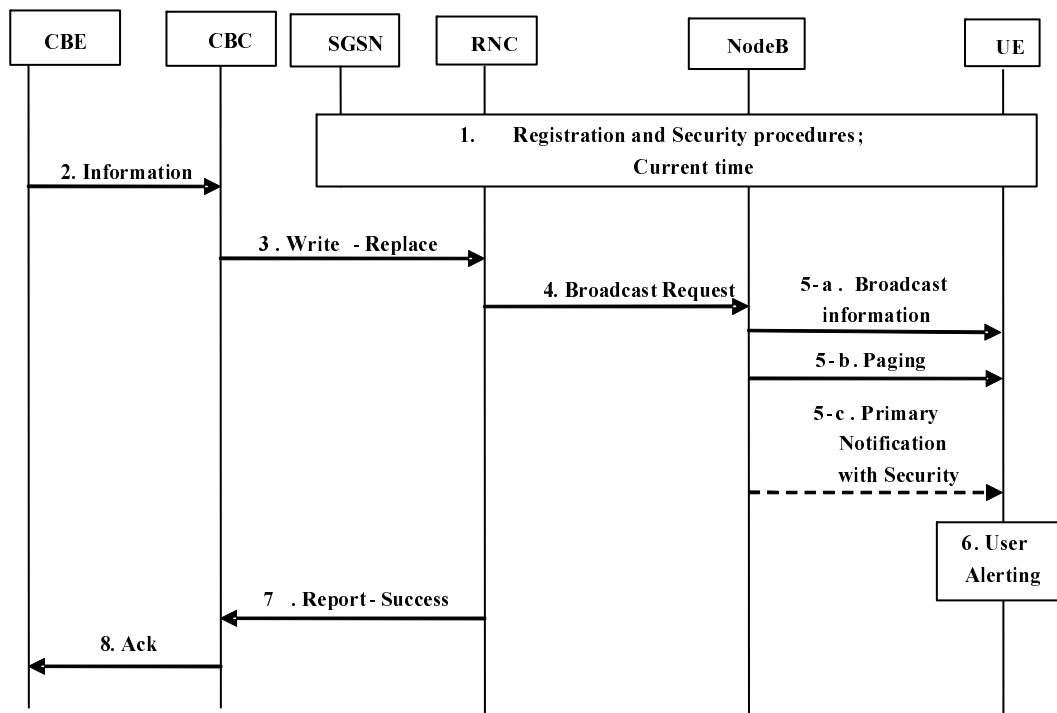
CBE
CBC
SGSN
RNC
NodeB
UE

1. Registration and Security procedures; Current time

2. Information

3 . Write - Replace

4. Broadcast Request

5-a . Broadcast information

5-b. Paging

5-c . Primary Notification with Security

6. User Alerting

7 . Report - Success

8. Ack